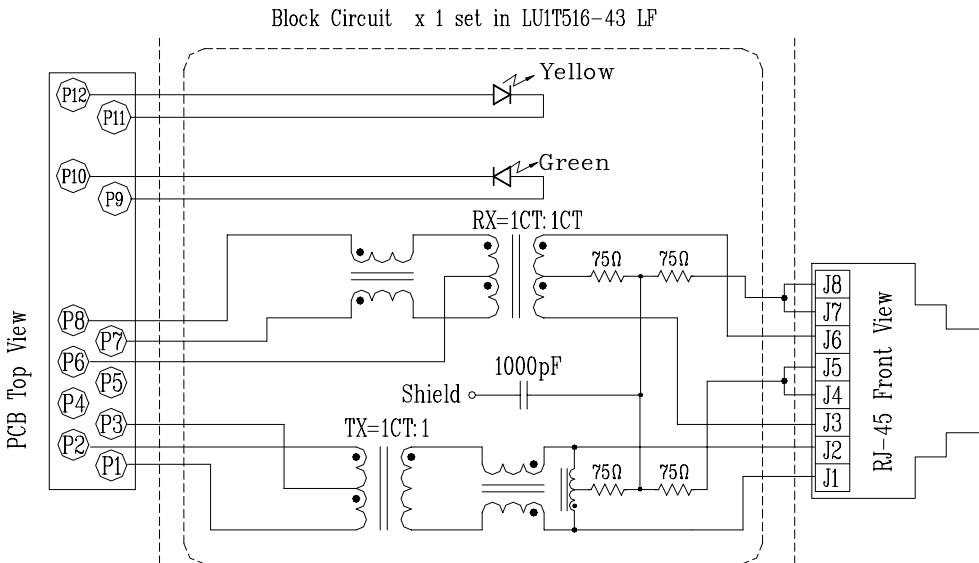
Block Circuit x 1 set in LU1T516-43 LF

PCB Top View

P12
P11
P10
P9
P8
P7
P6
P5
P4
P3
P2
P1

Yellow

Green

RX=1CT:1CT

75Ω
75Ω

1000pF

Shield

TX=1CT:1

75Ω
75Ω

J8
J7
J6
J5
J4
J3
J2
J1

RJ-45 Front View